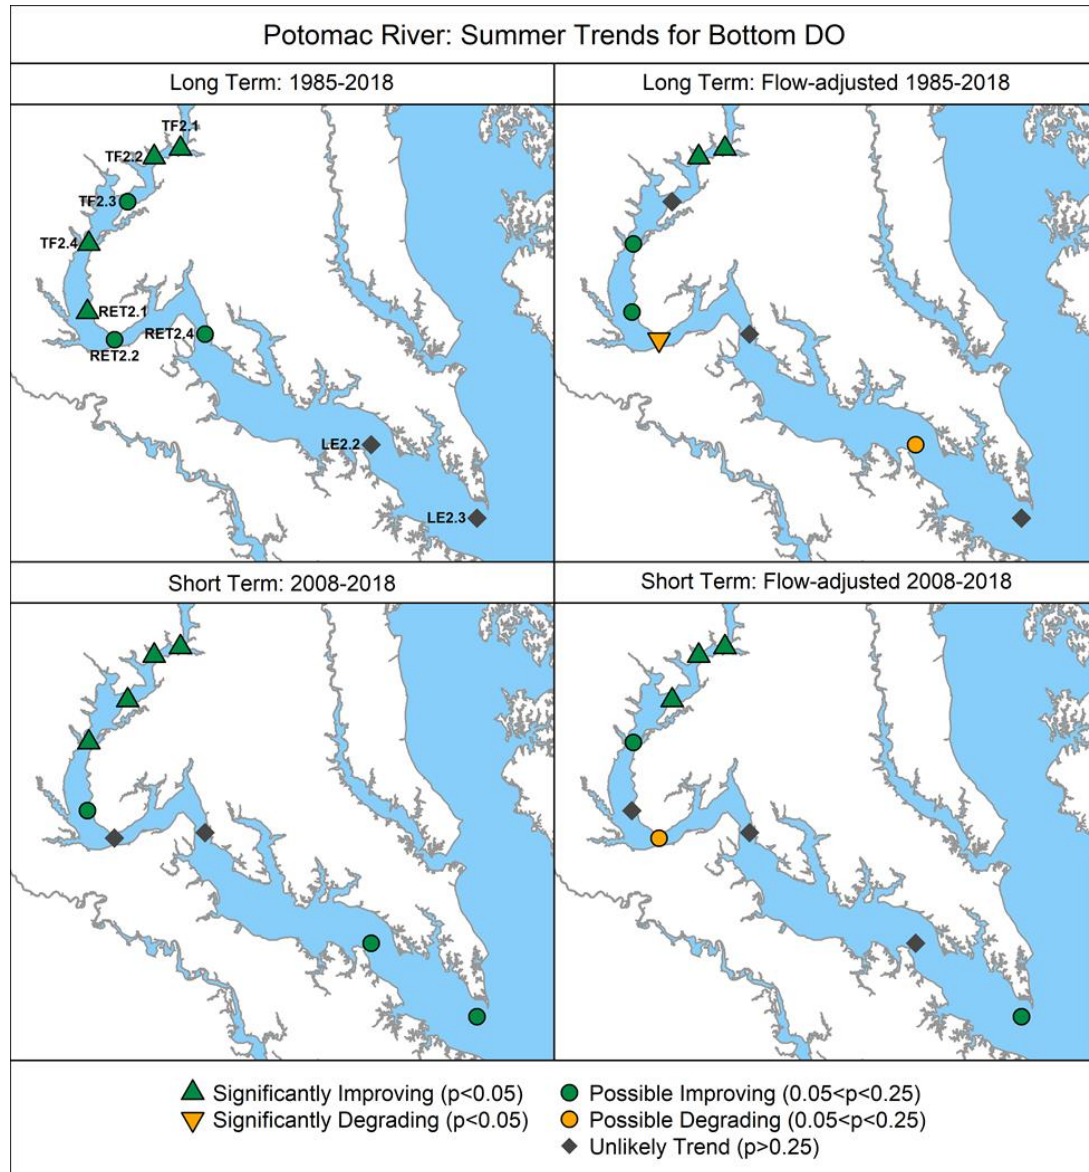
Potomac River: Summer Trends for Bottom DO

Long Term: 1985-2018

TF2.1
TF2.2
TF2.3
TF2.4
RET2.1
RET2.4
RET2.2
LE2.2
LE2.3

Long Term: Flow-adjusted 1985-2018

Short Term: 2008-2018

Short Term: Flow-adjusted 2008-2018

Significantly Improving (p<0.05)
Significantly Degrading (p<0.05)
Possible Improving (0.05<p<0.25)
Possible Degrading (0.05<p<0.25)
Unlikely Trend (p>0.25)